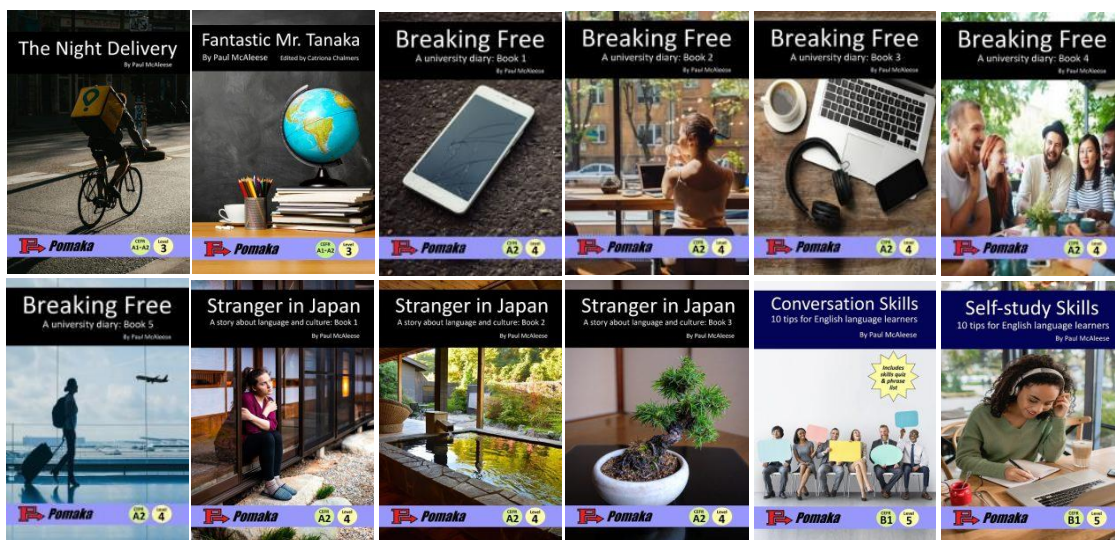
The Night Delivery
By Paul McAleese
Pomaka
CEFR A1-A2
Level 3

Fantastic Mr. Tanaka
By Paul McAleese
Edited by Catriona Chalmers
Pomaka
CEFR A1-A2
Level 3

Breaking Free
A university diary: Book 1
By Paul McAleese
Pomaka
CEFR A2
Level 4

Breaking Free
A university diary: Book 2
By Paul McAleese
Pomaka
CEFR A2
Level 4

Breaking Free
A university diary: Book 3
By Paul McAleese
Pomaka
CEFR A2
Level 4

Breaking Free
A university diary: Book 4
By Paul McAleese
Pomaka
CEFR A2
Level 4

Breaking Free
A university diary: Book 5
By Paul McAleese
Pomaka
CEFR A2
Level 4

Stranger in Japan
A story about language and culture: Book 1
By Paul McAleese
Pomaka
CEFR A2
Level 4

Stranger in Japan
A story about language and culture: Book 2
By Paul McAleese
Pomaka
CEFR A2
Level 4

Stranger in Japan
A story about language and culture: Book 3
By Paul McAleese
Pomaka
CEFR A2
Level 4

Conversation Skills
10 tips for English language learners
By Paul McAleese
Includes skills quiz & phrase list
Pomaka
CEFR B1
Level 5

Self-study Skills
10 tips for English language learners
By Paul McAleese
Pomaka
CEFR B1
Level 5